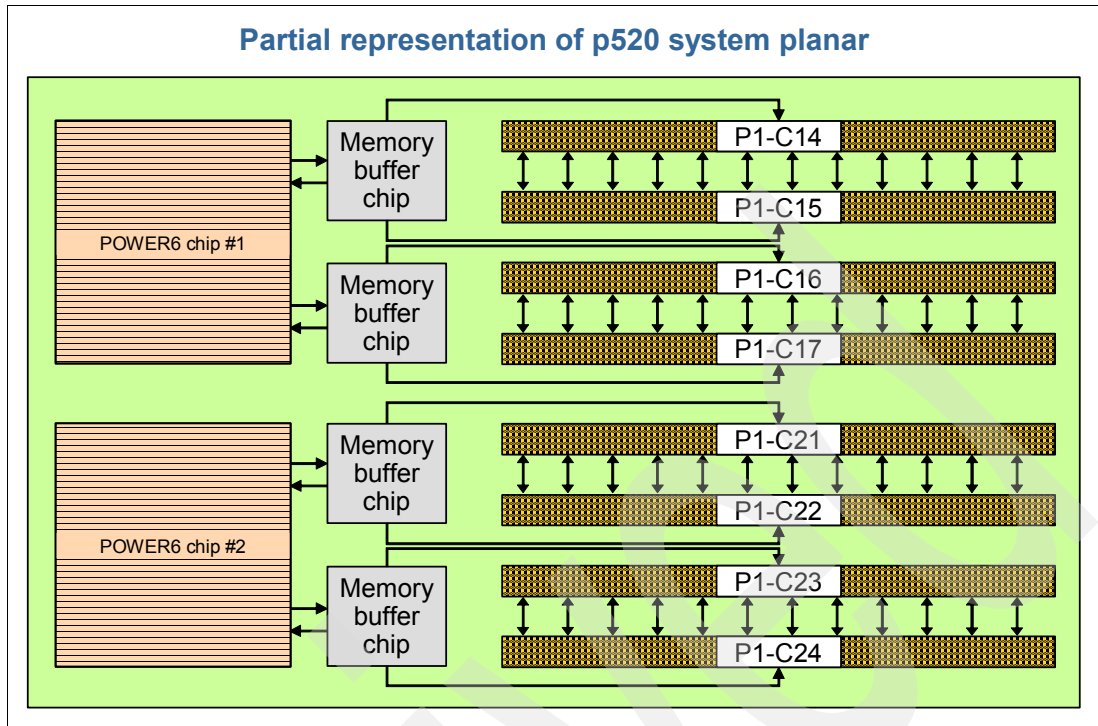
Partial representation of p520 system planar

POWER6 chip #1

Memory buffer chip

P1-C14

P1-C15

Memory buffer chip

P1-C16

P1-C17

POWER6 chip #2

Memory buffer chip

P1-C21

P1-C22

Memory buffer chip

P1-C23

P1-C24